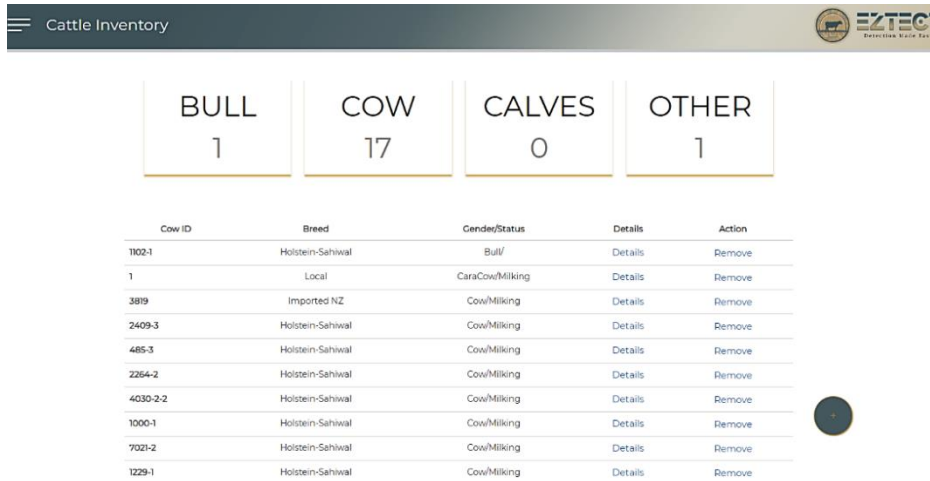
Cattle Inventory

EZTEC
Detection Made Eas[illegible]

BULL
1

COW
17

CALVES
0

OTHER
1

| Cow ID | Breed | Gender/Status | Details | Action |
|---|---|---|---|---|
| 1102-1 | Holstein-Sahiwal | Bull/ | Details | Remove |
| 1 | Local | CaraCow/Milking | Details | Remove |
| 3819 | Imported NZ | Cow/Milking | Details | Remove |
| 2409-3 | Holstein-Sahiwal | Cow/Milking | Details | Remove |
| 485-3 | Holstein-Sahiwal | Cow/Milking | Details | Remove |
| 2264-2 | Holstein-Sahiwal | Cow/Milking | Details | Remove |
| 4030-2-2 | Holstein-Sahiwal | Cow/Milking | Details | Remove |
| 1000-1 | Holstein-Sahiwal | Cow/Milking | Details | Remove |
| 7021-2 | Holstein-Sahiwal | Cow/Milking | Details | Remove |
| 1229-1 | Holstein-Sahiwal | Cow/Milking | Details | Remove |

+